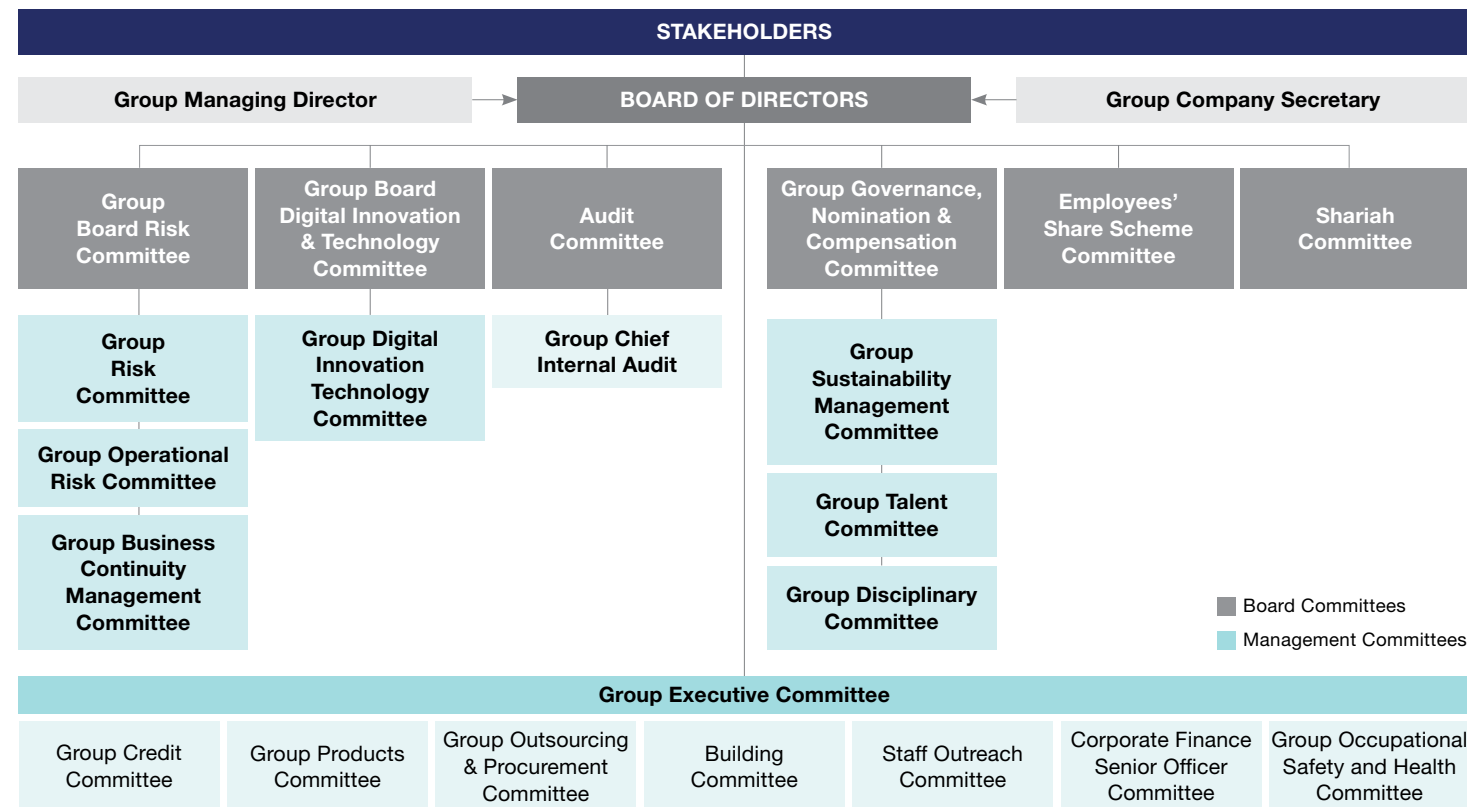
STAKEHOLDERS

Group Managing Director

BOARD OF DIRECTORS

Group Company Secretary

Group Board Risk Committee

Group Board Digital Innovation & Technology Committee

Audit Committee

Group Governance, Nomination & Compensation Committee

Employees' Share Scheme Committee

Shariah Committee

Group Risk Committee

Group Operational Risk Committee

Group Business Continuity Management Committee

Group Digital Innovation Technology Committee

Group Chief Internal Audit

Group Sustainability Management Committee

Group Talent Committee

Group Disciplinary Committee

Board Committees

Management Committees

Group Executive Committee

Group Credit Committee

Group Products Committee

Group Outsourcing & Procurement Committee

Building Committee

Staff Outreach Committee

Corporate Finance Senior Officer Committee

Group Occupational Safety and Health Committee